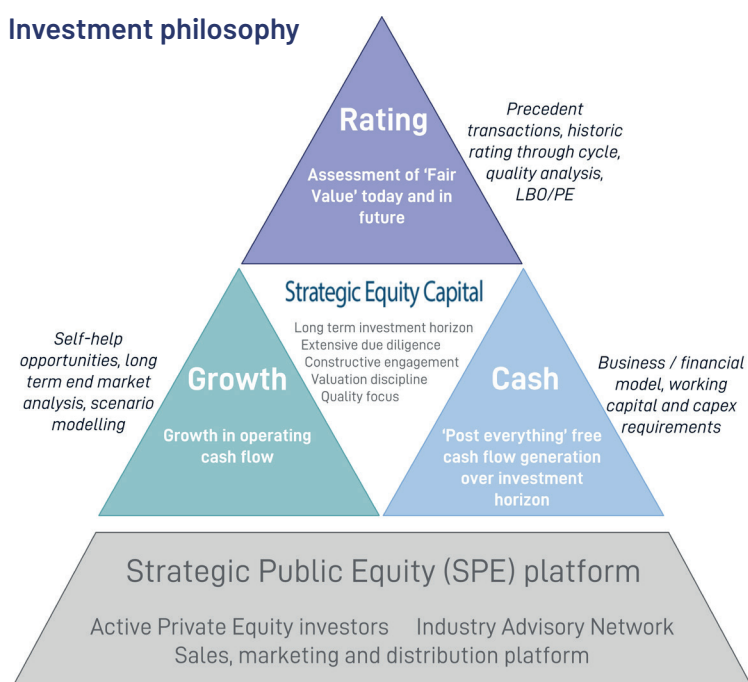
Investment philosophy

Rating

Assessment of 'Fair Value' today and in future

Precedent transactions, historic rating through cycle, quality analysis, LBO/PE

Strategic Equity Capital

Long term investment horizon
Extensive due diligence
Constructive engagement
Valuation discipline
Quality focus

Self-help opportunities, long term end market analysis, scenario modelling

Growth

Growth in operating cash flow

Cash

'Post everything' free cash flow generation over investment horizon

Business / financial model, working capital and capex requirements

Strategic Public Equity (SPE) platform

Active Private Equity investors Industry Advisory Network
Sales, marketing and distribution platform